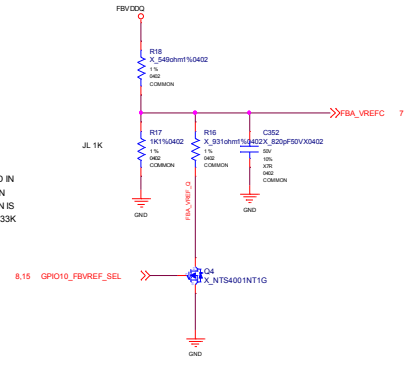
FBVDDQ

R18
X_549ohm1%0402
1%
0402
COMMON

FBA_VREFC 7

JL 1K

R17
1K1%0402
1%
0402
COMMON

R16
X_931ohm1%0402
1%
0402
COMMON

C352
X_820pF50VX0402
50V
10%
X7R
0402
COMMON

D IN
N
N IS
33K

GND

FBA_VREF_G

GND

8,15 GPIO10_FBVREF_SEL

Q4
X_NTS4001NT1G

GND